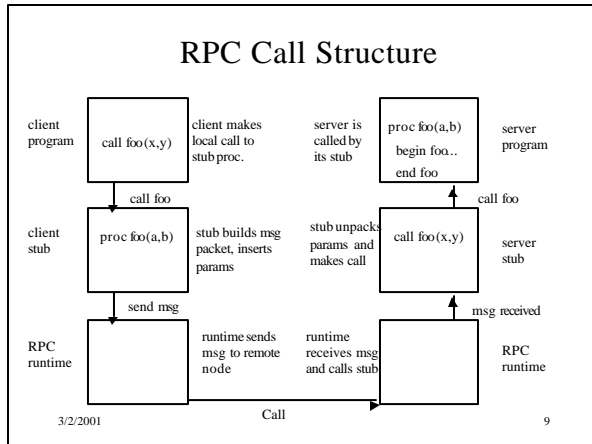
RPC Call Structure

client program

call foo(x,y)

client makes local call to stub proc.

server is called by its stub

proc foo(a,b)
begin foo...
end foo

server program

call foo

call foo

client stub

proc foo(a,b)

stub builds msg packet, inserts params

stub unpacks params and makes call

call foo(x,y)

server stub

send msg

msg received

RPC runtime

runtime sends msg to remote node

runtime receives msg and calls stub

RPC runtime

Call

3/2/2001

9